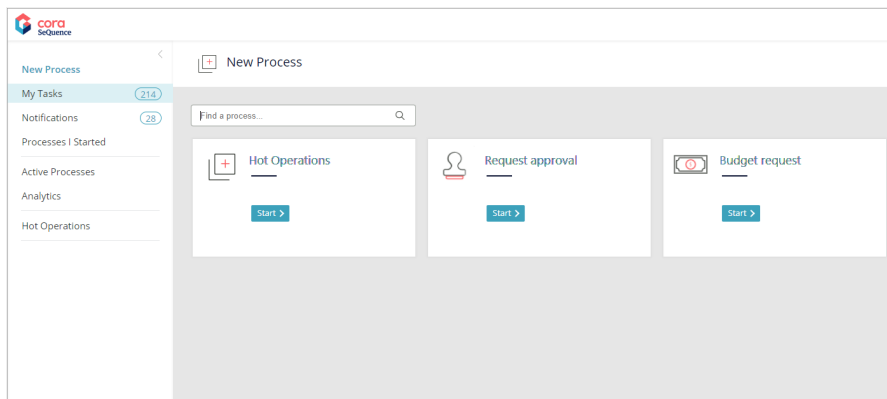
cora SeQuence

New Process
My Tasks 214
Notifications 28
Processes I Started
Active Processes
Analytics
Hot Operations

New Process

Find a process...

Hot Operations
Start

Request approval
Start

Budget request
Start